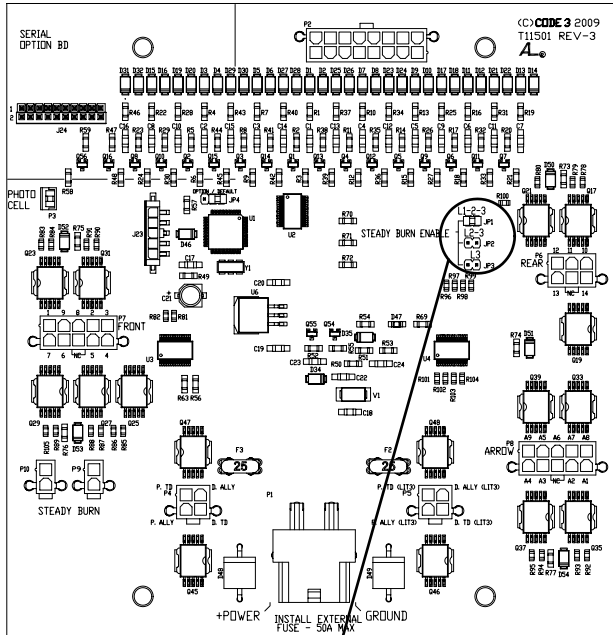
SERIAL
OPTION BD

(C)CODE 3 2009
T11501 REV-3

P2

J24

PHOTO CELL

P3

J23

JP4

U1

U2

R70

R71

STEADY BURN ENABLE

R72

L1-2-3
JP1
L2-3
JP2
L3
JP3

R97
R96 R98

REAR
P6
12 11
13 NC 14

Q23

Q31

FRONT
P7
1 9 8 3
7 6 NC 5 4

U6

Y1

U3

R63 R56

R54

D47

R69

R53

U4

R101 R102 R104

V1

C18

Q39

Q33

ARROW
P8
A9 A5 A6 A7 A8
A4 A3 NC A2 A1

Q29

Q25

Q47

F3
25

F2
25

Q48

P10

P9

STEADY BURN

P. TD
P4
P. ALLY

D. ALLY

D. TD

P1

P. TD
P5
P. ALLY (LIT3)

D. ALLY (LIT3)

D. TD (LIT3)

Q37

Q35

Q45

D48

D49

Q46

+POWER

INSTALL EXTERNAL
FUSE - 50A MAX

GROUND